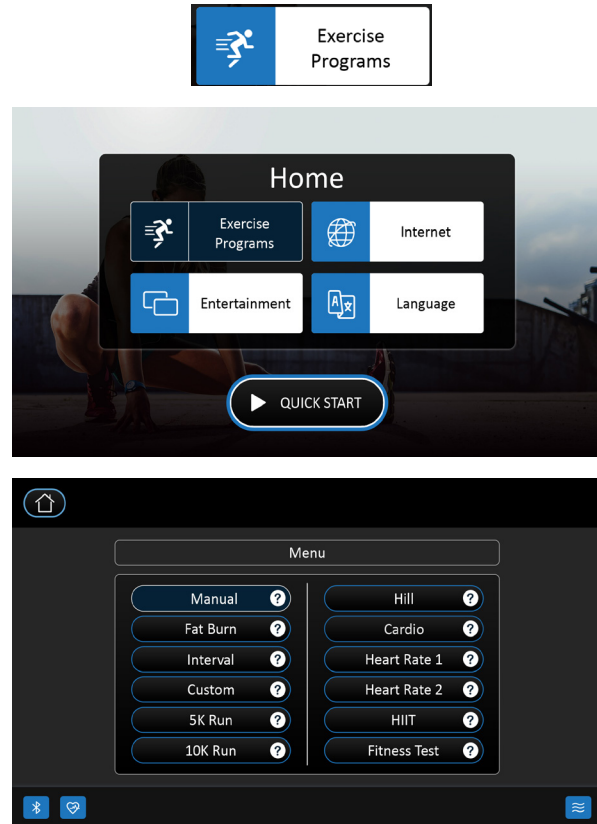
Exercise Programs

Home

Exercise Programs

Internet

Entertainment

Language

QUICK START

Menu

Manual ?

Fat Burn ?

Interval ?

Custom ?

5K Run ?

10K Run ?

Hill ?

Cardio ?

Heart Rate 1 ?

Heart Rate 2 ?

HIIT ?

Fitness Test ?